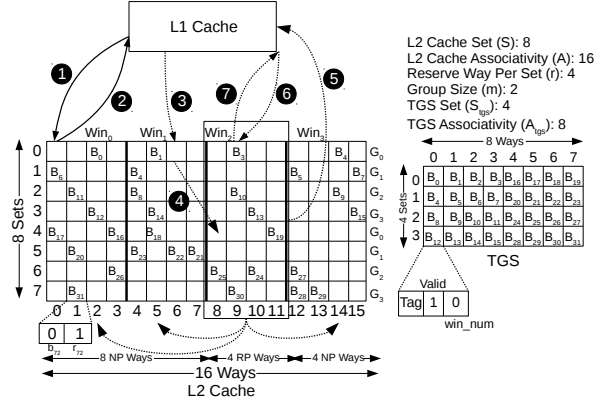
L1 Cache

1
2
3
4
5
6
7

L2 Cache Set (S): 8
L2 Cache Associativity (A): 16
Reserve Way Per Set (r): 4
Group Size (m): 2
TGS Set ($S_{tgs}$): 4
TGS Associativity ($A_{tgs}$): 8

$Win_0$ $Win_1$ $Win_2$ $Win_3$

8 Sets

0 1 2 3 4 5 6 7

$B_0$ $B_1$ $B_3$ $B_4$ $G_0$
$B_6$ $B_4$ $B_5$ $B_7$ $G_1$
$B_{11}$ $B_8$ $B_{10}$ $B_9$ $B_2$ $G_2$
$B_{12}$ $B_{14}$ $B_{13}$ $B_{15}$ $G_3$
$B_{17}$ $B_{16}$ $B_{18}$ $B_{19}$ $G_0$
$B_{20}$ $B_{23}$ $B_{22}$ $B_{21}$ $G_1$
$B_{26}$ $B_{25}$ $B_{24}$ $B_{27}$ $G_2$
$B_{31}$ $B_{30}$ $B_{28}$ $B_{29}$ $G_3$

0 1 2 3 4 5 6 7 8 9 10 11 12 13 14 15

0 1
$b_{72}$ $r_{72}$

8 NP Ways
4 RP Ways
4 NP Ways
16 Ways
L2 Cache

8 Ways
0 1 2 3 4 5 6 7

4 Sets

| | 0 | 1 | 2 | 3 | 4 | 5 | 6 | 7 |
|---|---|---|---|---|---|---|---|---|
| 0 | $B_0$ | $B_1$ | $B_2$ | $B_3$ | $B_{16}$ | $B_{17}$ | $B_{18}$ | $B_{19}$ |
| 1 | $B_4$ | $B_5$ | $B_6$ | $B_7$ | $B_{20}$ | $B_{21}$ | $B_{22}$ | $B_{23}$ |
| 2 | $B_8$ | $B_9$ | $B_{10}$ | $B_{11}$ | $B_{24}$ | $B_{25}$ | $B_{26}$ | $B_{27}$ |
| 3 | $B_{12}$ | $B_{13}$ | $B_{14}$ | $B_{15}$ | $B_{28}$ | $B_{29}$ | $B_{30}$ | $B_{31}$ |

TGS

Valid
Tag 1 0
win_num